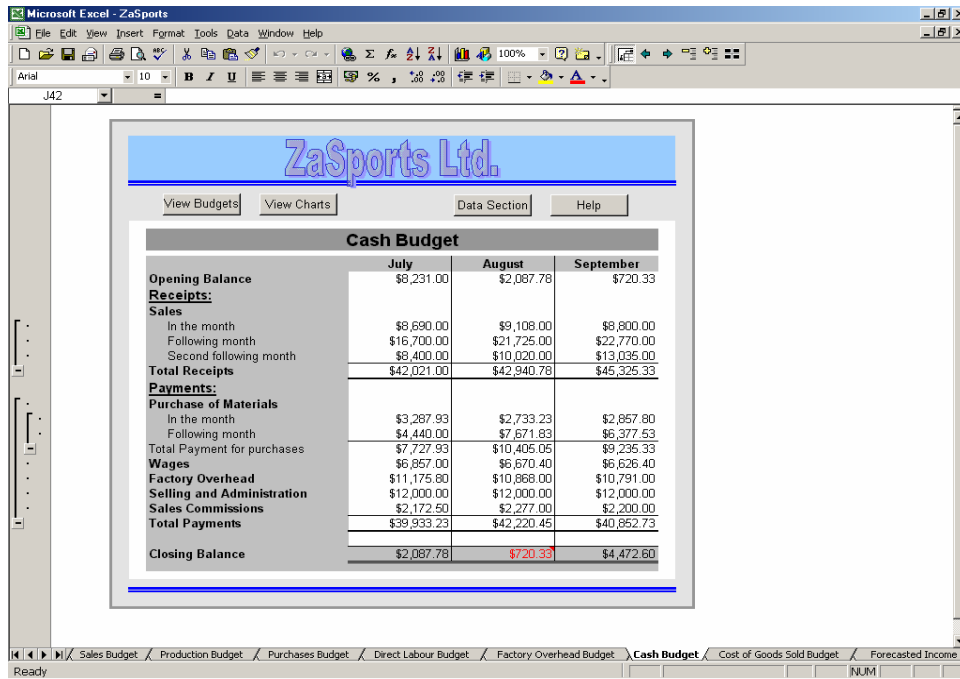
Microsoft Excel - ZaSports

File Edit View Insert Format Tools Data Window Help

100%

Arial 10 B I U %

J42 =

ZaSports Ltd.

View Budgets View Charts Data Section Help

Cash Budget

| | July | August | September |
|---|---|---|---|
| Opening Balance | $8,231.00 | $2,087.78 | $720.33 |
| Receipts: | | | |
| Sales | | | |
| In the month | $8,690.00 | $9,108.00 | $8,800.00 |
| Following month | $16,700.00 | $21,725.00 | $22,770.00 |
| Second following month | $8,400.00 | $10,020.00 | $13,035.00 |
| Total Receipts | $42,021.00 | $42,940.78 | $45,325.33 |
| Payments: | | | |
| Purchase of Materials | | | |
| In the month | $3,287.93 | $2,733.23 | $2,857.80 |
| Following month | $4,440.00 | $7,671.83 | $6,377.53 |
| Total Payment for purchases | $7,727.93 | $10,405.05 | $9,235.33 |
| Wages | $6,857.00 | $6,670.40 | $6,626.40 |
| Factory Overhead | $11,175.80 | $10,868.00 | $10,791.00 |
| Selling and Administration | $12,000.00 | $12,000.00 | $12,000.00 |
| Sales Commissions | $2,172.50 | $2,277.00 | $2,200.00 |
| Total Payments | $39,933.23 | $42,220.45 | $40,852.73 |
| Closing Balance | $2,087.78 | $720.33 | $4,472.60 |

Sales Budget / Production Budget / Purchases Budget / Direct Labour Budget / Factory Overhead Budget / Cash Budget / Cost of Goods Sold Budget / Forecasted Income

Ready NUM